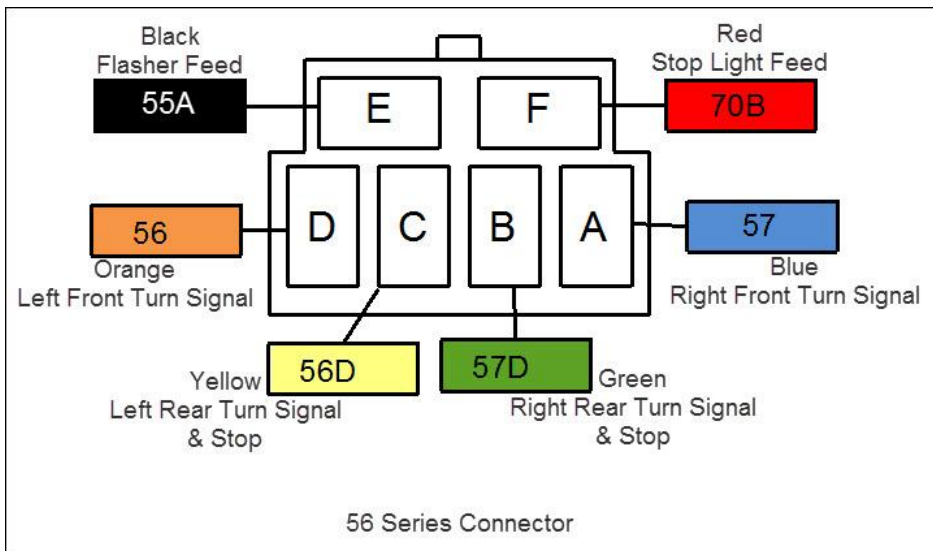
Black
Flasher Feed
55A

E

F

Red
Stop Light Feed
70B

56
Orange
Left Front Turn Signal

D

C

B

A

57
Blue
Right Front Turn Signal

Yellow
56D
Left Rear Turn Signal
& Stop

57D
Green
Right Rear Turn Signal
& Stop

56 Series Connector